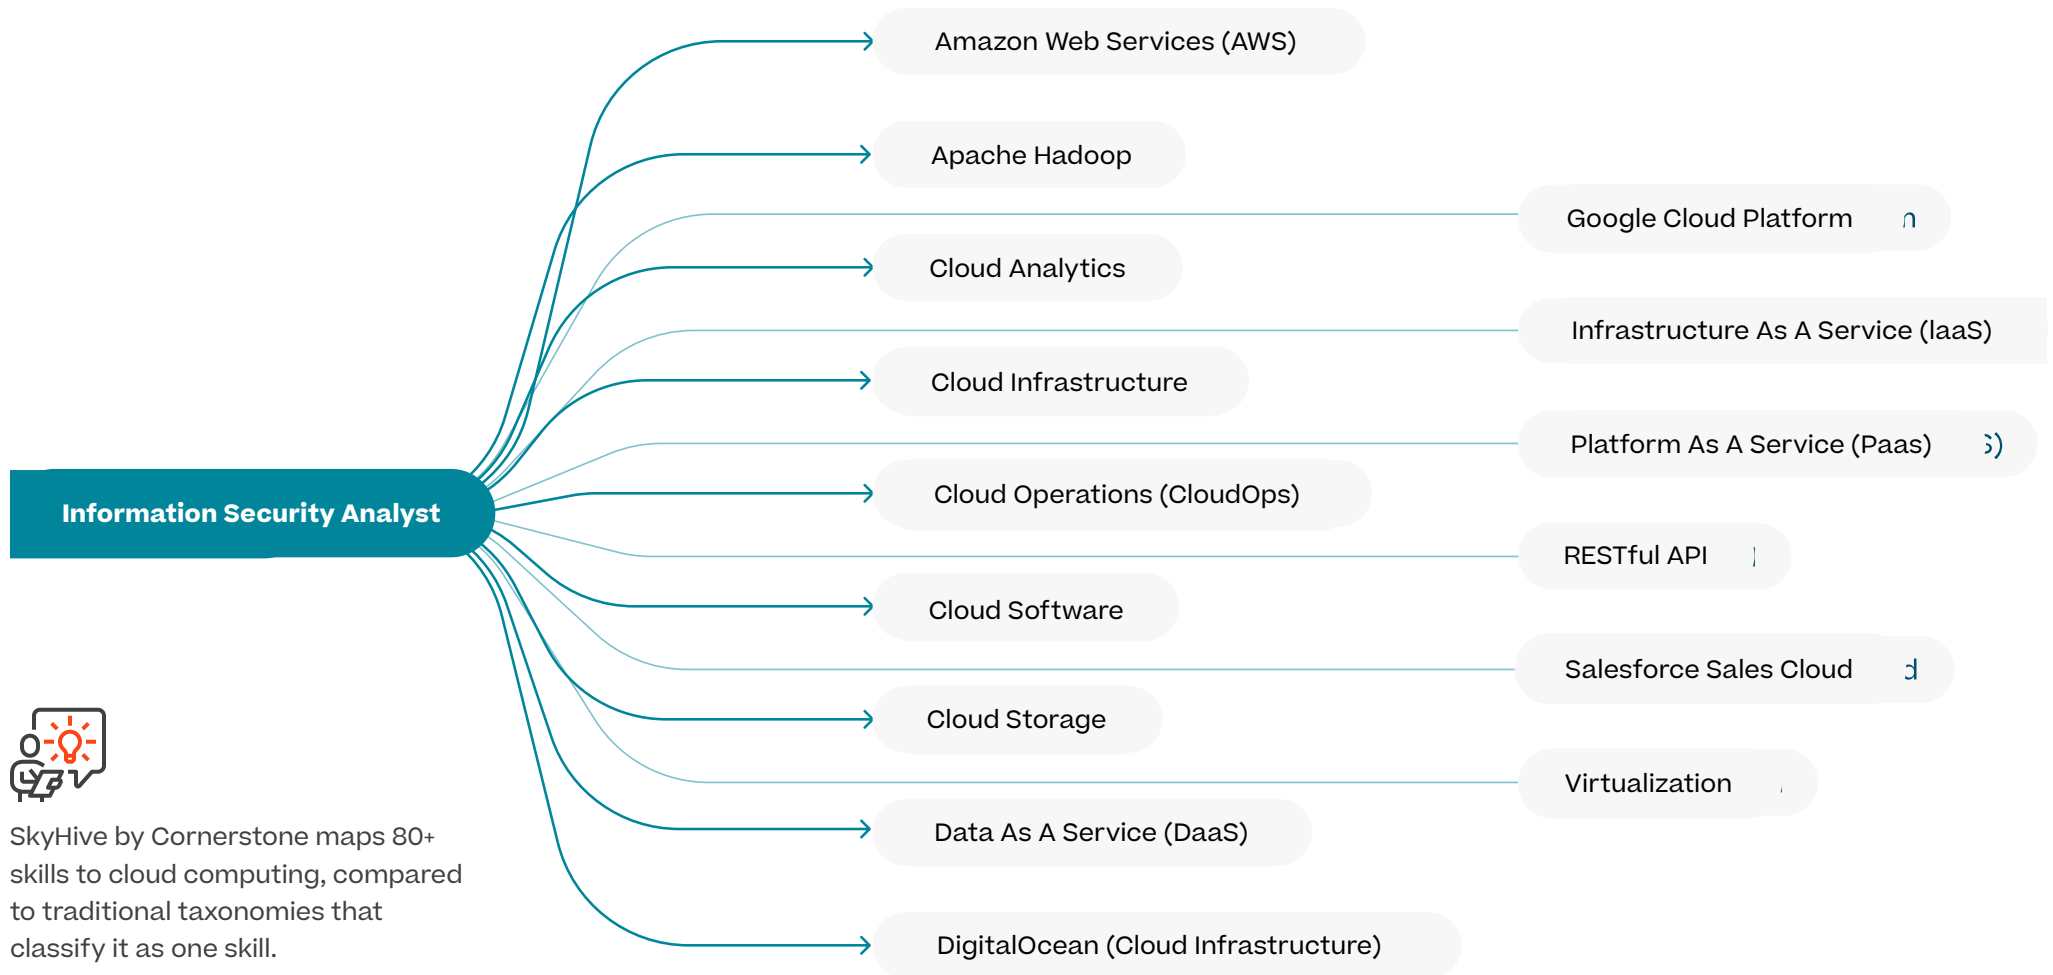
Amazon Web Services (AWS)

Apache Hadoop

Google Cloud Platform

Cloud Analytics

Infrastructure As A Service (IaaS)

Cloud Infrastructure

Platform As A Service (Paas)

Information Security Analyst

Cloud Operations (CloudOps)

RESTful API

Cloud Software

Salesforce Sales Cloud

Cloud Storage

Virtualization

Data As A Service (DaaS)

DigitalOcean (Cloud Infrastructure)

SkyHive by Cornerstone maps 80+ skills to cloud computing, compared to traditional taxonomies that classify it as one skill.